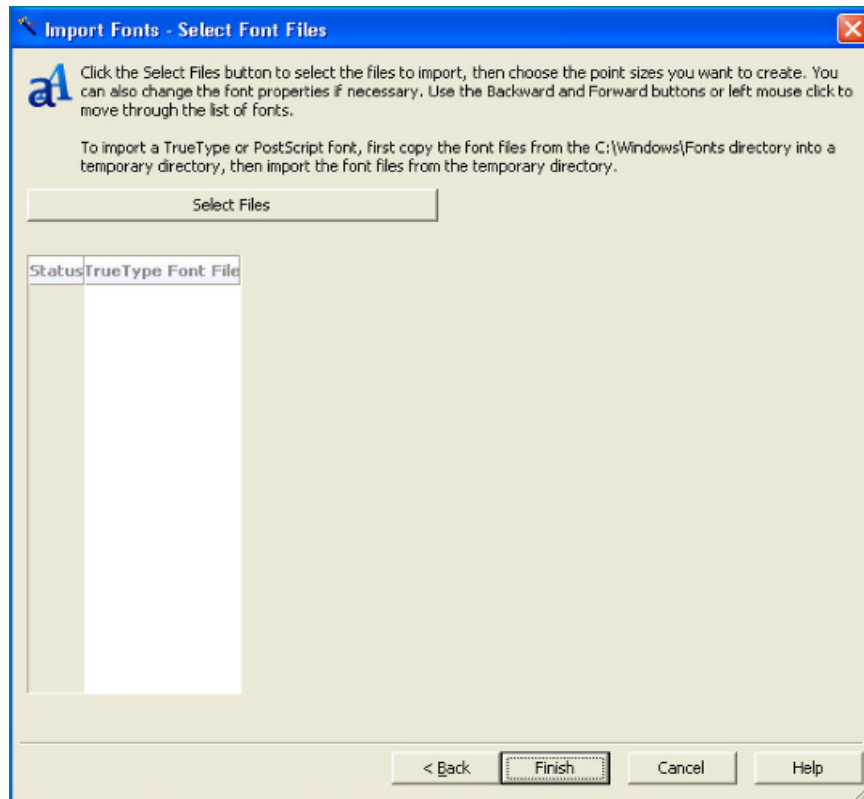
Import Fonts - Select Font Files

Click the Select Files button to select the files to import, then choose the point sizes you want to create. You can also change the font properties if necessary. Use the Backward and Forward buttons or left mouse click to move through the list of fonts.

To import a TrueType or PostScript font, first copy the font files from the C:\Windows\Fonts directory into a temporary directory, then import the font files from the temporary directory.

Select Files

| Status | TrueType Font File |
|---|---|

< Back | Finish | Cancel | Help